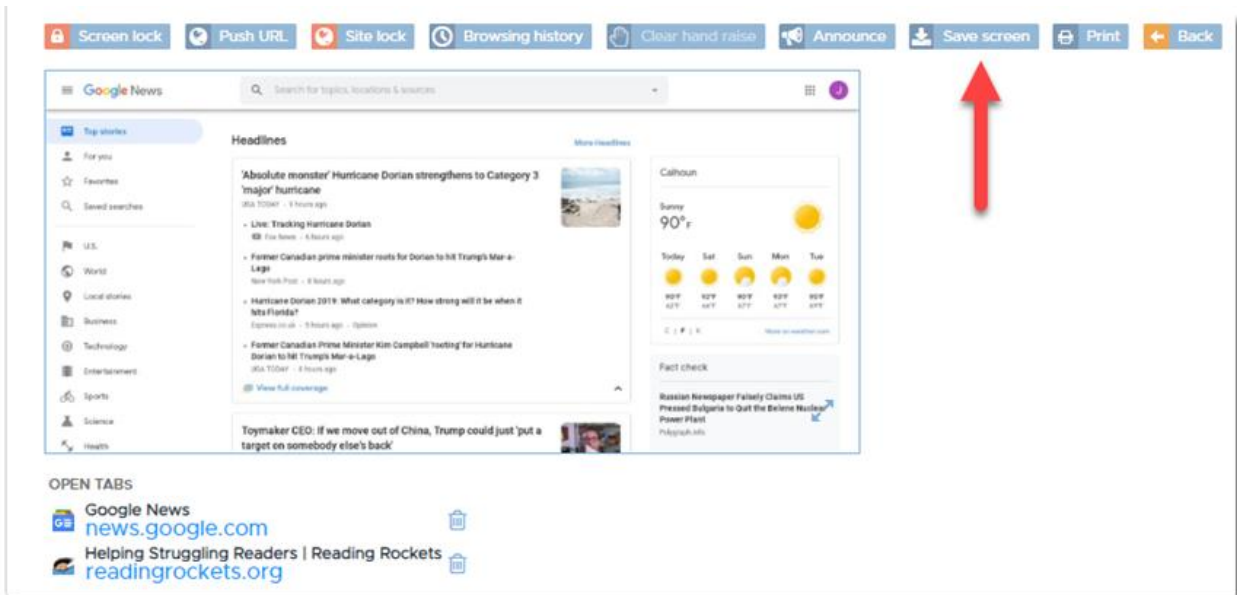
Screen lock Push URL Site lock Browsing history Clear hand raise Announce Save screen Print Back

Google News

Search for topics, locations & sources

Top stories
For you
Favorites
Saved searches
U.S.
World
Local stories
Business
Technology
Entertainment
Sports
Science
Health

Headlines

More Headlines

'Absolute monster' Hurricane Dorian strengthens to Category 3 'major' hurricane
USA TODAY · 5 hours ago

• Live: Tracking Hurricane Dorian
Fox News · 6 hours ago

• Former Canadian prime minister roots for Dorian to hit Trump's Mar-a-Lago
New York Post · 8 hours ago

• Hurricane Dorian 2019: What category is it? How strong will it be when it hits Florida?
Express.co.uk · 5 hours ago · Opinion

• Former Canadian Prime Minister Kim Campbell 'rooting' for Hurricane Dorian to hit Trump's Mar-a-Lago
USA TODAY · 4 hours ago

View full coverage

Toymaker CEO: If we move out of China, Trump could just 'put a target on somebody else's back'

Calhoun

Sunny
90°F

Today Sat Sun Mon Tue

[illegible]

More on weather.com

Fact check

Russian Newspaper Falsely Claims US Pressed Bulgaria to Quit the Belene Nuclear Power Plant
Polygraph.info

OPEN TABS

Google News
news.google.com

Helping Struggling Readers | Reading Rockets
readingrockets.org